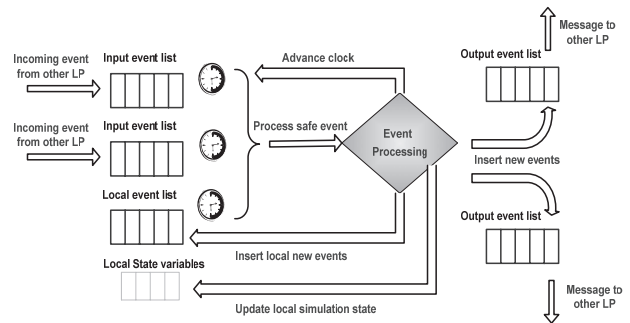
Incoming event from other LP

Input event list

Incoming event from other LP

Input event list

Local event list

Local State variables

Advance clock

Process safe event

Event Processing

Insert local new events

Update local simulation state

Output event list

Message to other LP

Insert new events

Output event list

Message to other LP